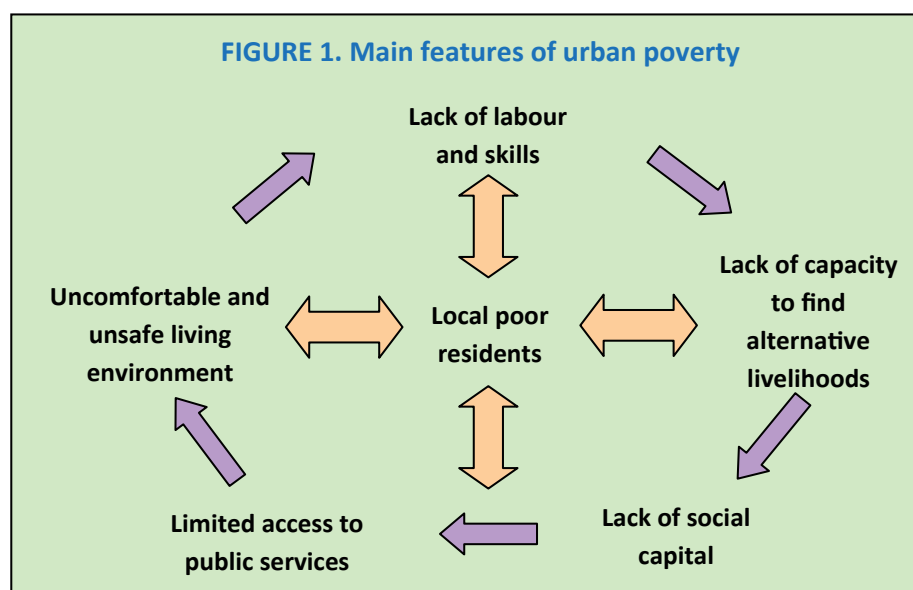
FIGURE 1. Main features of urban poverty

Lack of labour and skills

Uncomfortable and unsafe living environment

Local poor residents

Lack of capacity to find alternative livelihoods

Limited access to public services

Lack of social capital